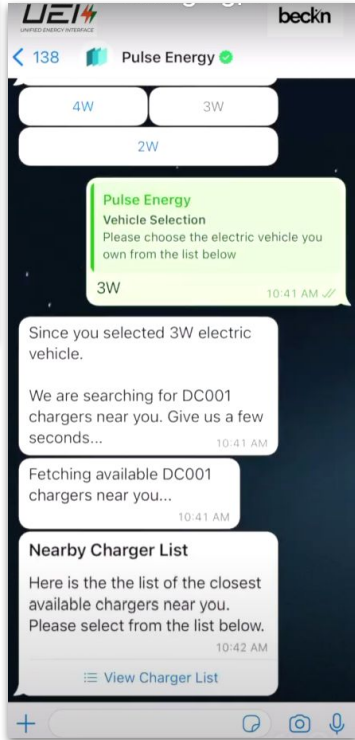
UEI
UNIFIED ENERGY INTERFACE
beckn

< 138 Pulse Energy

4W
3W
2W

Pulse Energy
Vehicle Selection
Please choose the electric vehicle you own from the list below
3W
10:41 AM

Since you selected 3W electric vehicle.

We are searching for DC001 chargers near you. Give us a few seconds...
10:41 AM

Fetching available DC001 chargers near you...
10:41 AM

Nearby Charger List
Here is the the list of the closest available chargers near you. Please select from the list below.
10:42 AM
View Charger List

+